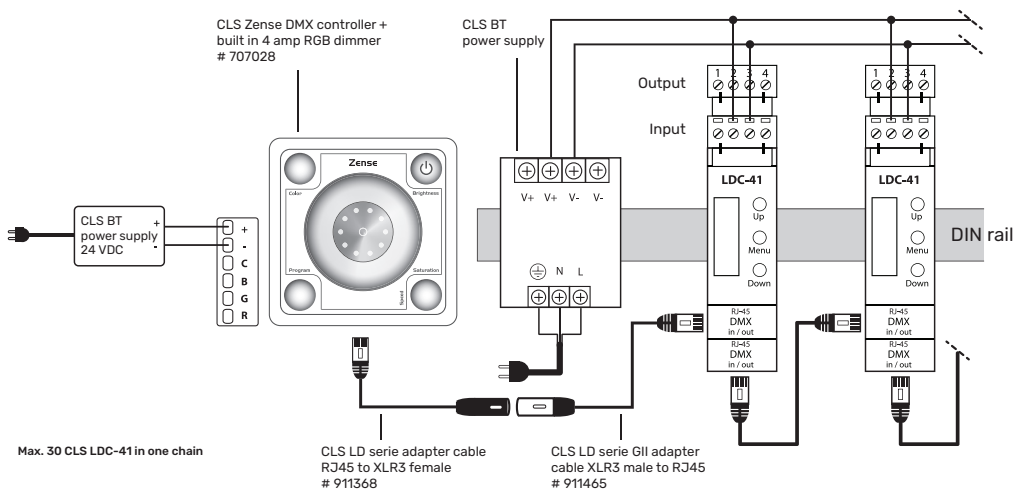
CLS Zense DMX controller + built in 4 amp RGB dimmer
# 707028

CLS BT power supply

Output

Input

1 2 3 4

1 2 3 4

CLS BT power supply 24 VDC

+
-

+
-
C
B
G
R

Zense

Color

Brightness

Program

Saturation

Speed

V+ V+ V- V-

N L

LDC-41

Up

Menu

Down

RJ-45
DMX
in / out

RJ-45
DMX
in / out

LDC-41

Up

Menu

Down

RJ-45
DMX
in / out

RJ-45
DMX
in / out

DIN rail

Max. 30 CLS LDC-41 in one chain

CLS LD serie adapter cable RJ45 to XLR3 female
# 911368

CLS LD serie GII adapter cable XLR3 male to RJ45
# 911465